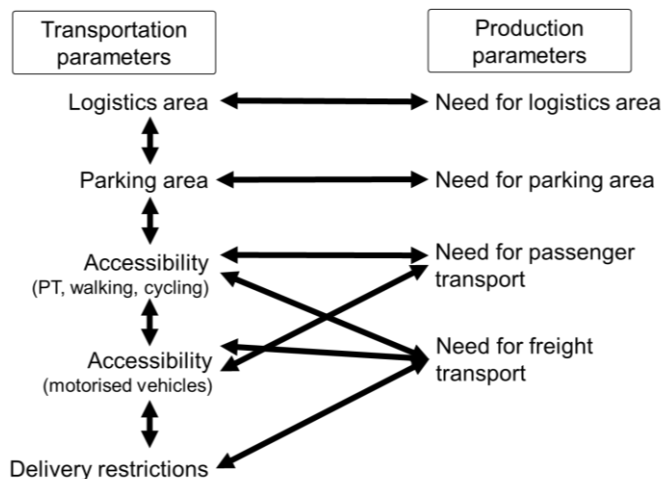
Transportation parameters

Production parameters

Logistics area

Need for logistics area

Parking area

Need for parking area

Accessibility
(PT, walking, cycling)

Need for passenger transport

Accessibility
(motorised vehicles)

Need for freight transport

Delivery restrictions